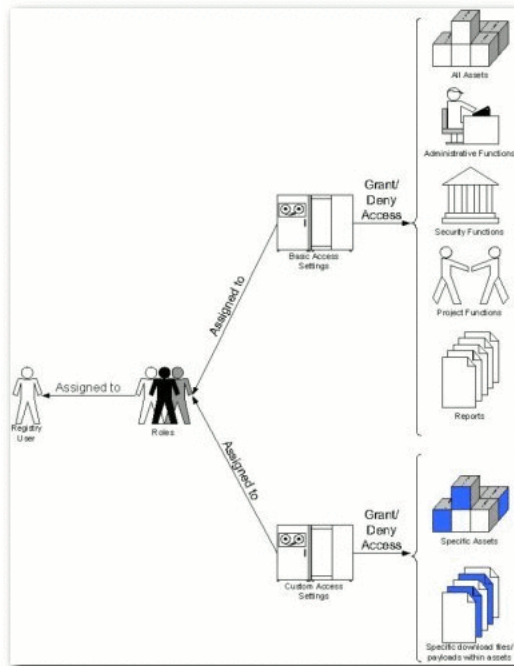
All Assets

Administrative Functions

Grant/ Deny Access

Basic Access Settings

Security Functions

Project Functions

Assigned to

Assigned to

Registry User

Roles

Reports

Assigned to

Grant/ Deny Access

Specific Assets

Custom Access Settings

Specific download files/ payloads within assets